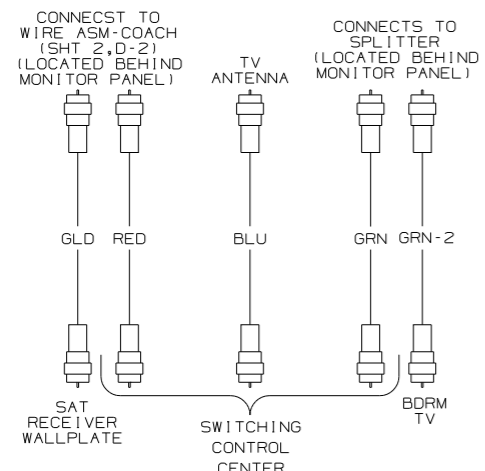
CONNECST TO WIRE ASM-COACH (SHT 2,D-2) (LOCATED BEHIND MONITOR PANEL)

TV ANTENNA

CONNECTS TO SPLITTER (LOCATED BEHIND MONITOR PANEL)

GLD RED BLU GRN GRN-2

SAT RECEIVER WALLPLATE

SWITCHING CONTROL CENTER

BDRM TV